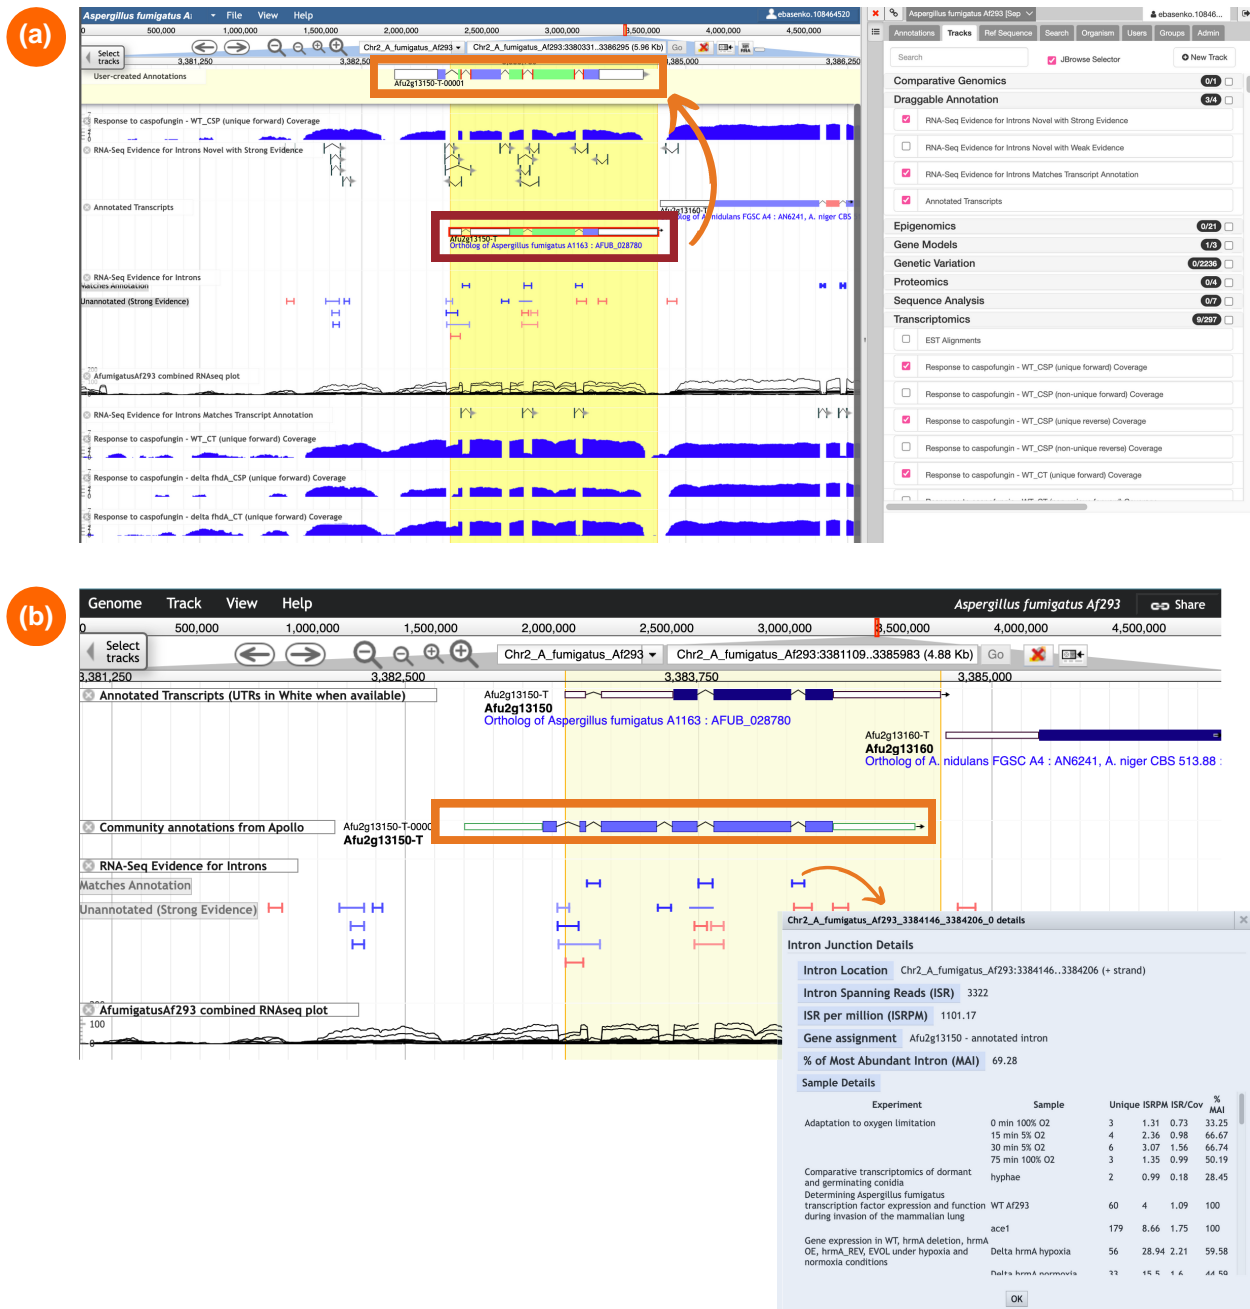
(a)

Aspergillus fumigatus A | File | View | Help | ebasenko.108464520

0 | 500,000 | 1,000,000 | 1,500,000 | 2,000,000 | 2,500,000 | 3,000,000 | 3,500,000 | 4,000,000 | 4,500,000

Select tracks

Chr2_A_fumigatus_Af293 | Chr2_A_fumigatus_Af293:3380331..3386295 (5.96 Kb) | Go

3,381,250 | 3,382,50 | 3,385,000 | 3,386,250

User-created Annotations

Afu2g13150-T-00001

Response to caspofungin - WT_CSP (unique forward) Coverage

RNA-Seq Evidence for Introns Novel with Strong Evidence

Annotated Transcripts

Afu2g13160-T

Afu2g13150-T
Ortholog of Aspergillus fumigatus A1163 : AFUB_028780

og of A. nidulans FGSC A4 : AN6241, A. niger CBS

RNA-Seq Evidence for Introns Matches Annotation

Unannotated (Strong Evidence)

AfumigatusAf293 combined RNAseq plot

RNA-Seq Evidence for Introns Matches Transcript Annotation

Response to caspofungin - WT_CT (unique forward) Coverage

Response to caspofungin - delta fhdA_CSP (unique forward) Coverage

Response to caspofungin - delta fhdA_CT (unique forward) Coverage

Aspergillus fumigatus Af293 [Sep | ebasenko.10846...

Annotations | Tracks | Ref Sequence | Search | Organism | Users | Groups | Admin

Search | JBrowse Selector | New Track

Comparative Genomics 0/1
Draggable Annotation 3/4
RNA-Seq Evidence for Introns Novel with Strong Evidence
RNA-Seq Evidence for Introns Novel with Weak Evidence
RNA-Seq Evidence for Introns Matches Transcript Annotation
Annotated Transcripts
Epigenomics 0/21
Gene Models 1/3
Genetic Variation 0/2236
Proteomics 0/4
Sequence Analysis 0/7
Transcriptomics 9/297
EST Alignments
Response to caspofungin - WT_CSP (unique forward) Coverage
Response to caspofungin - WT_CSP (non-unique forward) Coverage
Response to caspofungin - WT_CSP (unique reverse) Coverage
Response to caspofungin - WT_CSP (non-unique reverse) Coverage
Response to caspofungin - WT_CT (unique forward) Coverage

(b)

Genome | Track | View | Help | Aspergillus fumigatus Af293 | Share

0 | 500,000 | 1,000,000 | 1,500,000 | 2,000,000 | 2,500,000 | 3,000,000 | 3,500,000 | 4,000,000 | 4,500,000

Select tracks

Chr2_A_fumigatus_Af293 | Chr2_A_fumigatus_Af293:3381109..3385983 (4.88 Kb) | Go

3,381,250 | 3,382,500 | 3,383,750 | 3,385,000

Annotated Transcripts (UTRs in White when available)

Afu2g13150-T
Afu2g13150
Ortholog of Aspergillus fumigatus A1163 : AFUB_028780

Afu2g13160-T
Afu2g13160
Ortholog of A. nidulans FGSC A4 : AN6241, A. niger CBS 513.88 :

Community annotations from Apollo

Afu2g13150-T-000
Afu2g13150-T

RNA-Seq Evidence for Introns
Matches Annotation
Unannotated (Strong Evidence)

AfumigatusAf293 combined RNAseq plot
100
0

Chr2_A_fumigatus_Af293_3384146_3384206_0 details

Intron Junction Details

Intron Location | Chr2_A_fumigatus_Af293:3384146..3384206 (+ strand)
Intron Spanning Reads (ISR) | 3322
ISR per million (ISRPM) | 1101.17
Gene assignment | Afu2g13150 - annotated intron
% of Most Abundant Intron (MAI) | 69.28

Sample Details

| Experiment | Sample | Unique | ISRPM | ISR/Cov | % MAI |
|---|---|---|---|---|---|
| Adaptation to oxygen limitation | 0 min 100% O2 | 3 | 1.31 | 0.73 | 33.25 |
| | 15 min 5% O2 | 4 | 2.36 | 0.98 | 66.67 |
| | 30 min 5% O2 | 6 | 3.07 | 1.56 | 66.74 |
| | 75 min 100% O2 | 3 | 1.35 | 0.99 | 50.19 |
| Comparative transcriptomics of dormant and germinating conidia | hyphae | 2 | 0.99 | 0.18 | 28.45 |
| Determining Aspergillus fumigatus transcription factor expression and function during invasion of the mammalian lung | WT Af293 | 60 | 4 | 1.09 | 100 |
| | ace1 | 179 | 8.66 | 1.75 | 100 |
| Gene expression in WT, hrmA deletion, hrmA OE, hrmA_REV, EVOL under hypoxia and normoxia conditions | Delta hrmA hypoxia | 56 | 28.94 | 2.21 | 59.58 |
| | Delta hrmA normoxia | 33 | 15.5 | 1.6 | 44.59 |

OK